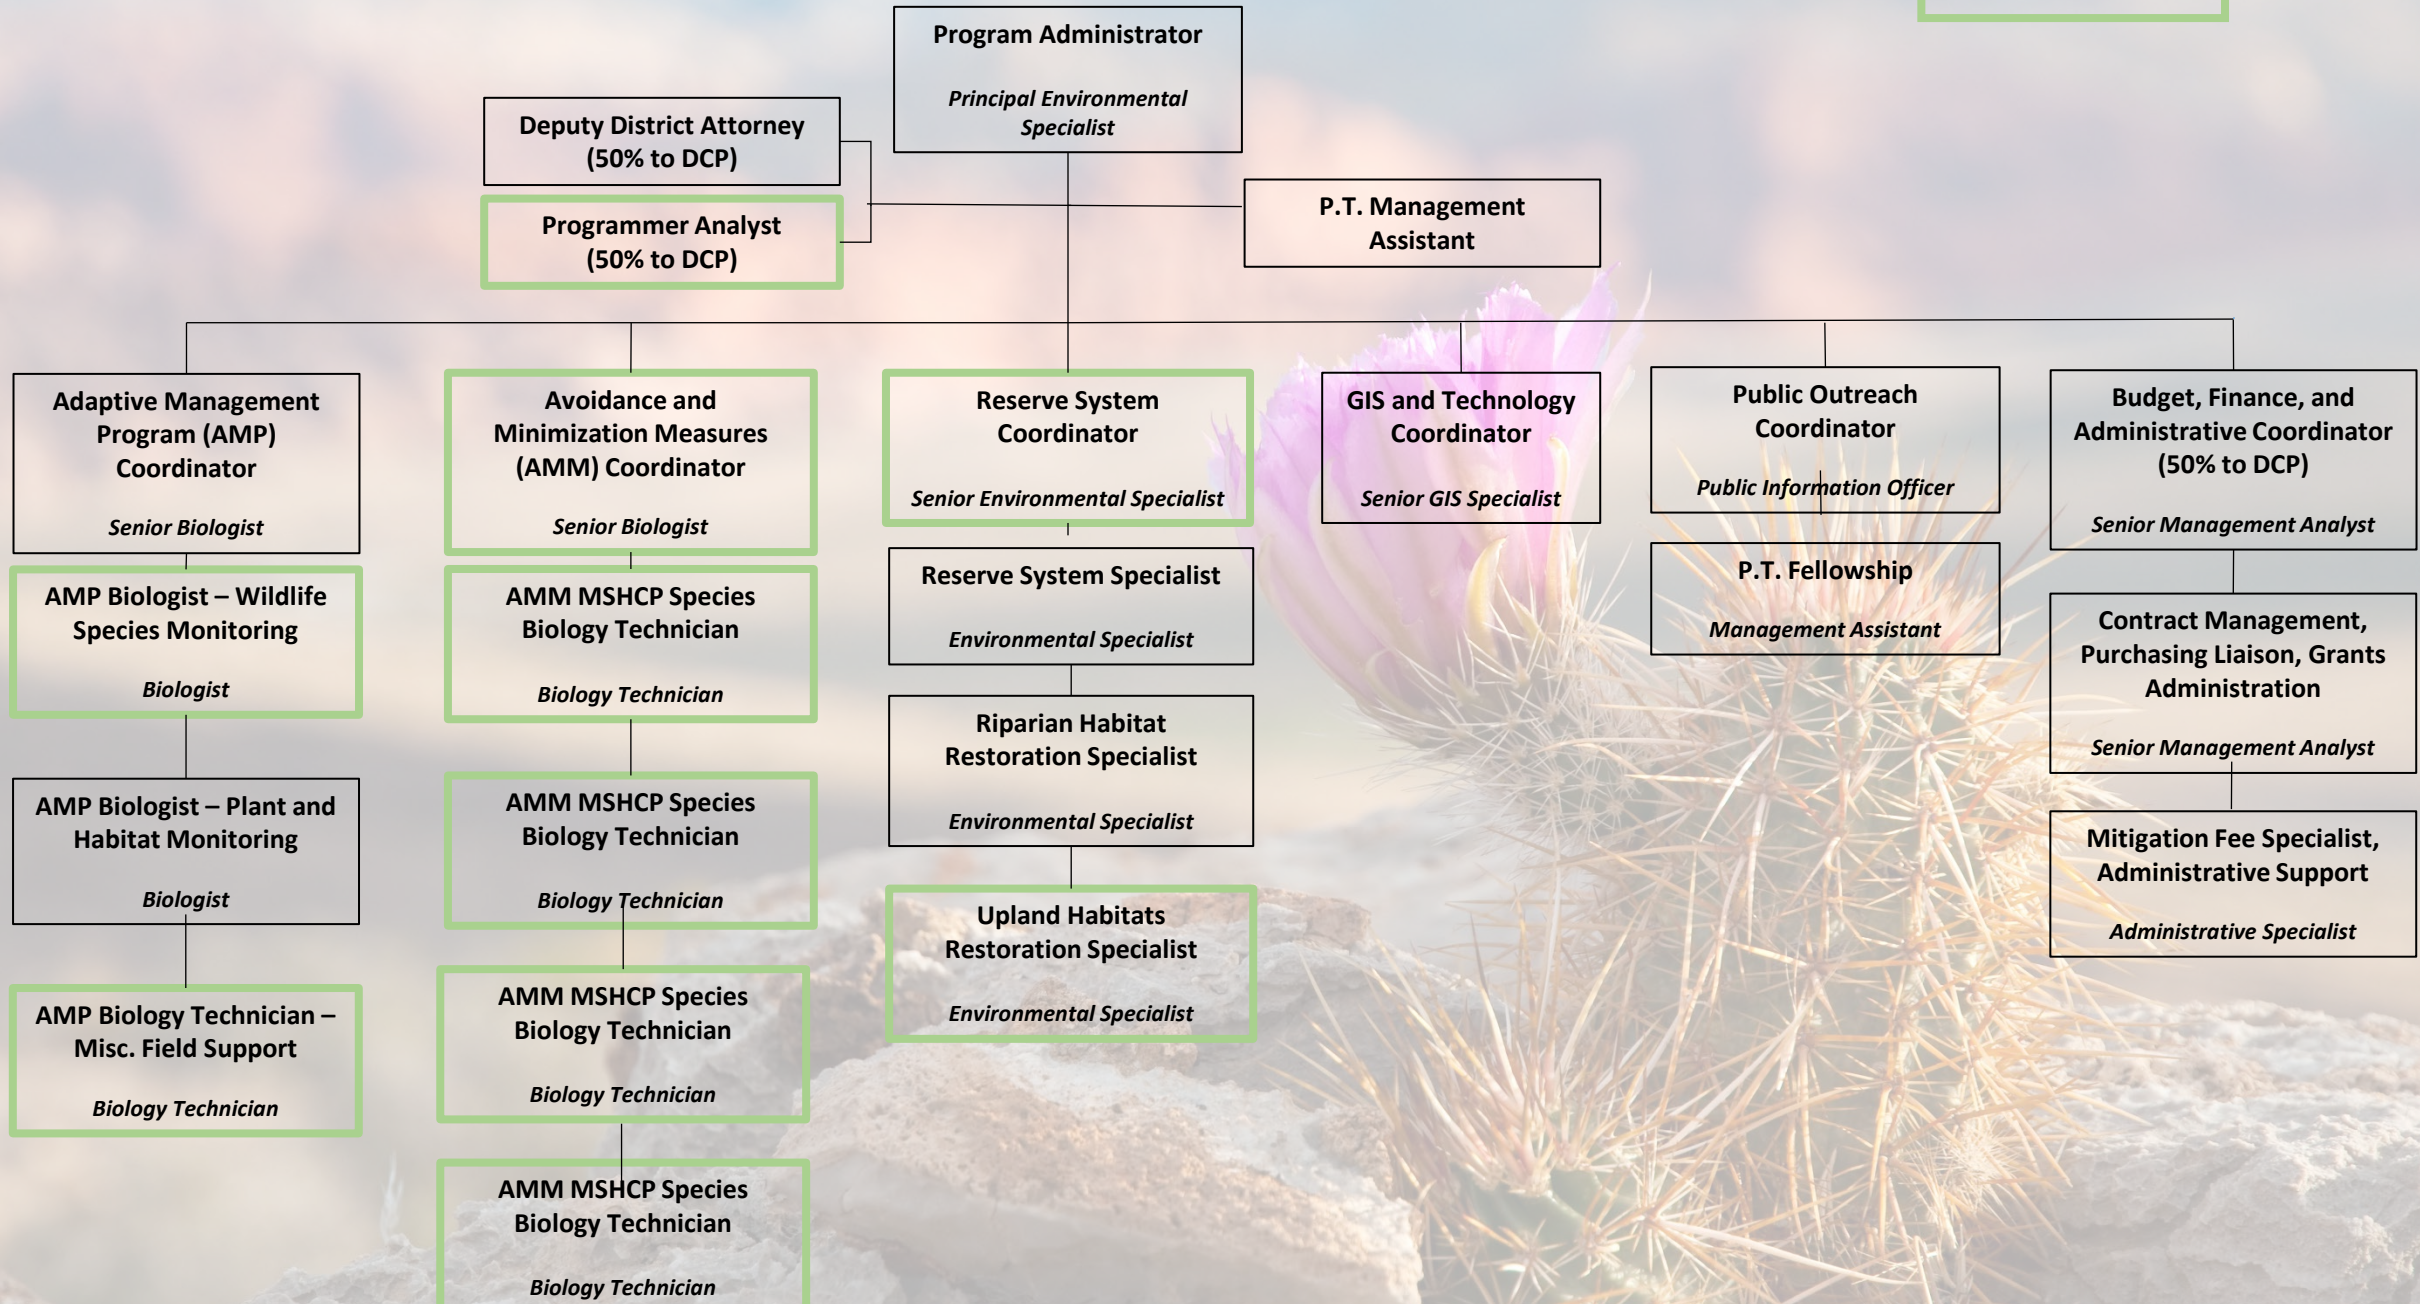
Program Administrator

Principal Environmental Specialist

Deputy District Attorney (50% to DCP)

Programmer Analyst (50% to DCP)

P.T. Management Assistant

Adaptive Management Program (AMP) Coordinator

Senior Biologist

AMP Biologist – Wildlife Species Monitoring

Biologist

AMP Biologist – Plant and Habitat Monitoring

Biologist

AMP Biology Technician – Misc. Field Support

Biology Technician

Avoidance and Minimization Measures (AMM) Coordinator

Senior Biologist

AMM MSHCP Species Biology Technician

Biology Technician

AMM MSHCP Species Biology Technician

Biology Technician

AMM MSHCP Species Biology Technician

Biology Technician

AMM MSHCP Species Biology Technician

Biology Technician

Reserve System Coordinator

Senior Environmental Specialist

Reserve System Specialist

Environmental Specialist

Riparian Habitat Restoration Specialist

Environmental Specialist

Upland Habitats Restoration Specialist

Environmental Specialist

GIS and Technology Coordinator

Senior GIS Specialist

Public Outreach Coordinator

Public Information Officer

P.T. Fellowship

Management Assistant

Budget, Finance, and Administrative Coordinator (50% to DCP)

Senior Management Analyst

Contract Management, Purchasing Liaison, Grants Administration

Senior Management Analyst

Mitigation Fee Specialist, Administrative Support

Administrative Specialist